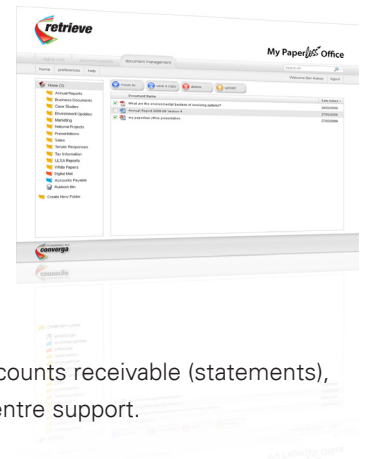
retrieve

My Paperless Office

document management

Home preferences Help

Welcome Ben Kansas logout

Inbox (1)
Annual Reports
Business Documents
Case Studies
Environment Updates
Marketing
National Projects
Presentations
Sales
Tender Responses
Tax Information
ULSA Reports
White Papers
Digital Mail
Accounts Payable
Rubbish Bin
Create New Folder

Document Name
What are the environmental benefits of receiving pallets?
Annual Report 2009-08 Version 4
My paperless office presentation

Date Select

converga

counts receivable (statements),
entre support.